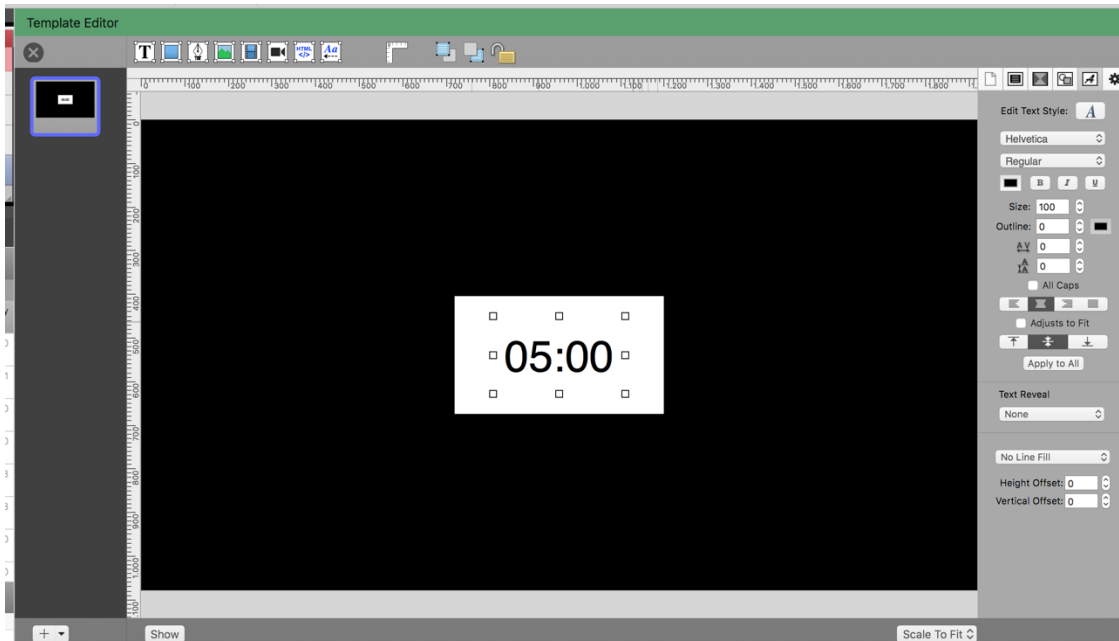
Template Editor

100 200 300 400 500 600 700 800 900 1,000 1,100 1,200 1,300 1,400 1,500 1,600 1,700 1,800

100 200 300 400 500 600 700 800 900 1,000

05:00

Edit Text Style: A

Helvetica

Regular

B I U

Size: 100

Outline: 0

0

0

All Caps

Adjusts to Fit

Apply to All

Text Reveal

None

No Line Fill

Height Offset: 0

Vertical Offset: 0

Show

Scale To Fit